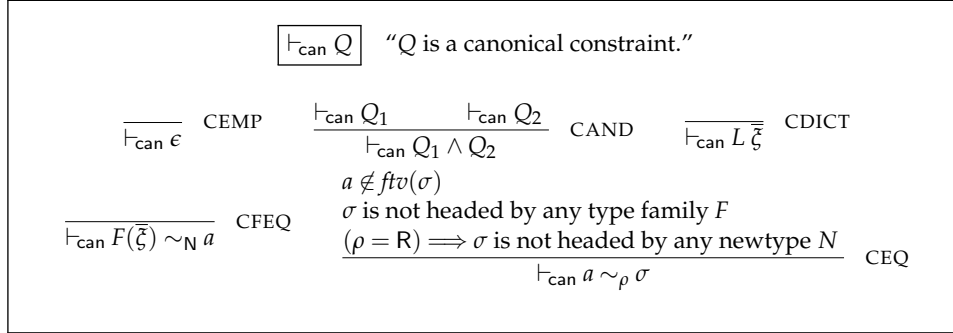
$\boxed{\vdash_{\mathsf{can}} Q}$ "$Q$ is a canonical constraint."

$\frac{}{\vdash_{\mathsf{can}} \epsilon}$ CEMP $\frac{\vdash_{\mathsf{can}} Q_1 \qquad \vdash_{\mathsf{can}} Q_2}{\vdash_{\mathsf{can}} Q_1 \wedge Q_2}$ CAND $\frac{}{\vdash_{\mathsf{can}} L\,\overline{\overline{\xi}}}$ CDICT

$\frac{}{\vdash_{\mathsf{can}} F(\overline{\xi}) \sim_{\mathsf{N}} a}$ CFEQ $\frac{a \notin \mathit{ftv}(\sigma) \quad \sigma \text{ is not headed by any type family } F \quad (\rho = \mathsf{R}) \Longrightarrow \sigma \text{ is not headed by any newtype } N}{\vdash_{\mathsf{can}} a \sim_{\rho} \sigma}$ CEQ